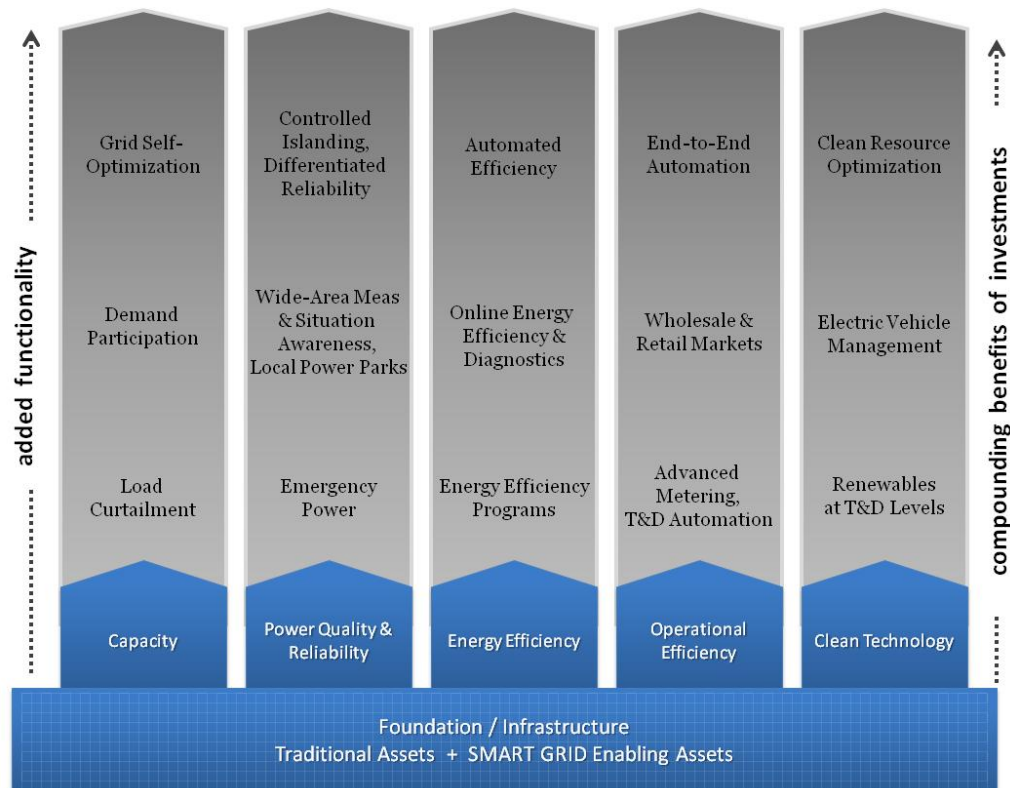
added functionality

Grid Self-Optimization

Demand Participation

Load Curtailment

Capacity

Controlled Islanding, Differentiated Reliability

Wide-Area Meas & Situation Awareness, Local Power Parks

Emergency Power

Power Quality & Reliability

Automated Efficiency

Online Energy Efficiency & Diagnostics

Energy Efficiency Programs

Energy Efficiency

End-to-End Automation

Wholesale & Retail Markets

Advanced Metering, T&D Automation

Operational Efficiency

Clean Resource Optimization

Electric Vehicle Management

Renewables at T&D Levels

Clean Technology

compounding benefits of investments

Foundation / Infrastructure
Traditional Assets + SMART GRID Enabling Assets